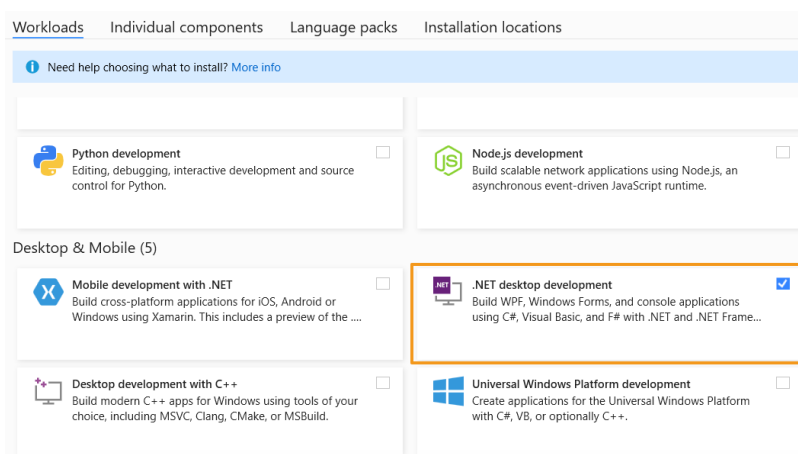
Workloads Individual components Language packs Installation locations

Need help choosing what to install? More info

Python development
Editing, debugging, interactive development and source control for Python.

Node.js development
Build scalable network applications using Node.js, an asynchronous event-driven JavaScript runtime.

Desktop & Mobile (5)

Mobile development with .NET
Build cross-platform applications for iOS, Android or Windows using Xamarin. This includes a preview of the ....

.NET desktop development
Build WPF, Windows Forms, and console applications using C#, Visual Basic, and F# with .NET and .NET Frame...

Desktop development with C++
Build modern C++ apps for Windows using tools of your choice, including MSVC, Clang, CMake, or MSBuild.

Universal Windows Platform development
Create applications for the Universal Windows Platform with C#, VB, or optionally C++.